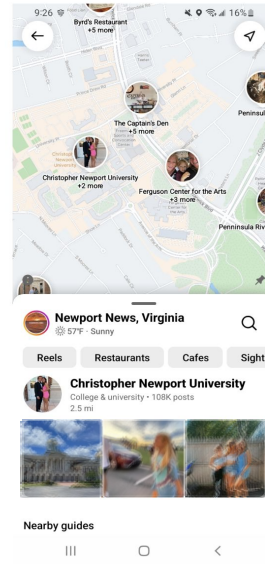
9:26
16%
Byrd's Restaurant
+5 more
The Captain's Den
+5 more
Peninsula
Christopher Newport University
+2 more
Ferguson Center for the Arts
+3 more
Peninsula Riv

Newport News, Virginia
57°F · Sunny

Reels
Restaurants
Cafes
Sight

Christopher Newport University
College & university · 108K posts
2.5 mi

Nearby guides